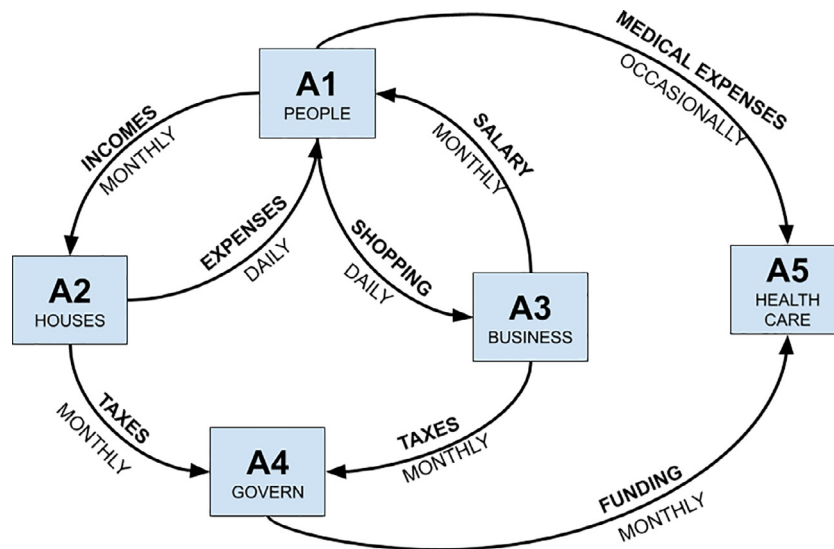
A1
PEOPLE

MEDICAL EXPENSES
OCCASIONALLY

INCOMES
MONTHLY

SALARY
MONTHLY

EXPENSES
DAILY

SHOPPING
DAILY

A2
HOUSES

A3
BUSINESS

A5
HEALTH
CARE

TAXES
MONTHLY

TAXES
MONTHLY

A4
GOVERN

FUNDING
MONTHLY